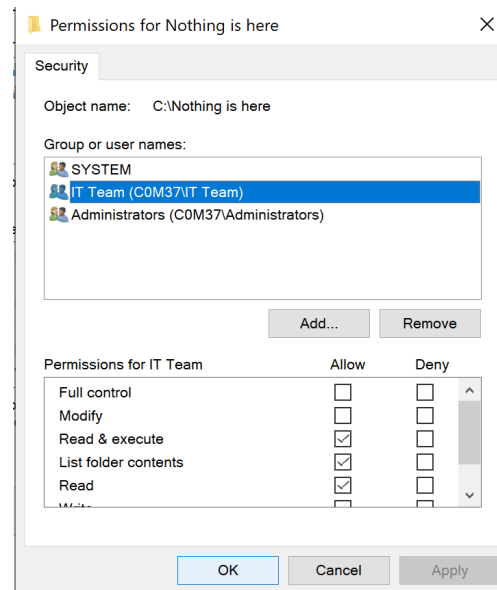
Permissions for Nothing is here

Security

Object name: C:\Nothing is here

Group or user names:

SYSTEM
IT Team (C0M37\IT Team)
Administrators (C0M37\Administrators)

Add...
Remove

| Permissions for IT Team | Allow | Deny |
|---|---|---|
| Full control | ☐ | ☐ |
| Modify | ☐ | ☐ |
| Read & execute | ☑ | ☐ |
| List folder contents | ☑ | ☐ |
| Read | ☑ | ☐ |
| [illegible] | | |

OK
Cancel
Apply